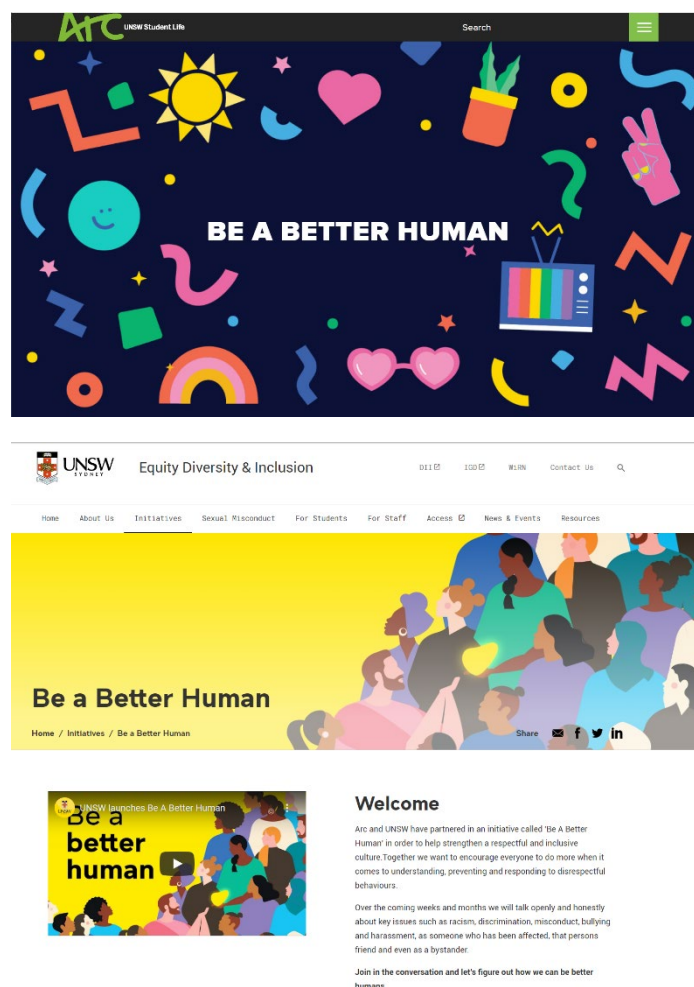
Arc UNSW Student Life

Search

BE A BETTER HUMAN

UNSW SYDNEY

Equity Diversity & Inclusion

DII IGD WiRN Contact Us

Home About Us Initiatives Sexual Misconduct For Students For Staff Access News & Events Resources

Be a Better Human

Home / Initiatives / Be a Better Human

Share

UNSW launches Be A Better Human

Be a better human

Welcome

Arc and UNSW have partnered in an initiative called 'Be A Better Human' in order to help strengthen a respectful and inclusive culture.Together we want to encourage everyone to do more when it comes to understanding, preventing and responding to disrespectful behaviours.

Over the coming weeks and months we will talk openly and honestly about key issues such as racism, discrimination, misconduct, bullying and harassment, as someone who has been affected, that persons friend and even as a bystander.

Join in the conversation and let's figure out how we can be better humans.